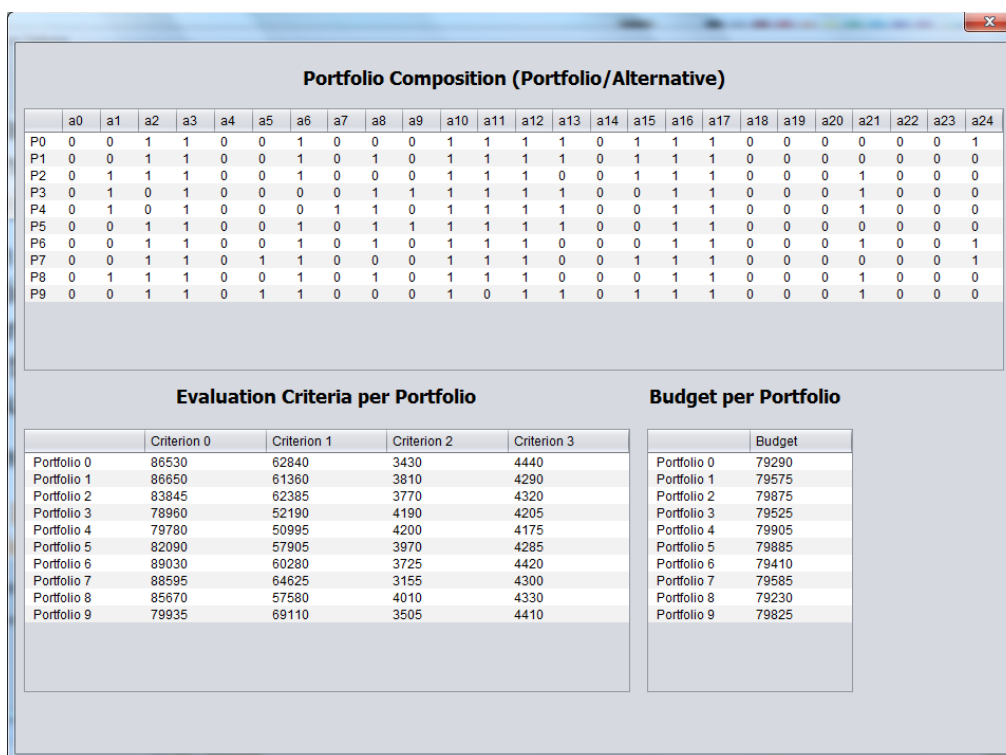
Portfolio Composition (Portfolio/Alternative)

| | a0 | a1 | a2 | a3 | a4 | a5 | a6 | a7 | a8 | a9 | a10 | a11 | a12 | a13 | a14 | a15 | a16 | a17 | a18 | a19 | a20 | a21 | a22 | a23 | a24 |
|---|---|---|---|---|---|---|---|---|---|---|---|---|---|---|---|---|---|---|---|---|---|---|---|---|---|
| P0 | 0 | 0 | 1 | 1 | 0 | 0 | 1 | 0 | 0 | 0 | 1 | 1 | 1 | 1 | 0 | 1 | 1 | 1 | 0 | 0 | 0 | 0 | 0 | 0 | 1 |
| P1 | 0 | 0 | 1 | 1 | 0 | 0 | 1 | 0 | 1 | 0 | 1 | 1 | 1 | 1 | 0 | 1 | 1 | 1 | 0 | 0 | 0 | 0 | 0 | 0 | 0 |
| P2 | 0 | 1 | 1 | 1 | 0 | 0 | 1 | 0 | 0 | 0 | 1 | 1 | 1 | 0 | 0 | 1 | 1 | 1 | 0 | 0 | 0 | 1 | 0 | 0 | 0 |
| P3 | 0 | 1 | 0 | 1 | 0 | 0 | 0 | 0 | 1 | 1 | 1 | 1 | 1 | 1 | 0 | 0 | 1 | 1 | 0 | 0 | 0 | 1 | 0 | 0 | 0 |
| P4 | 0 | 1 | 0 | 1 | 0 | 0 | 0 | 1 | 1 | 0 | 1 | 1 | 1 | 1 | 0 | 0 | 1 | 1 | 0 | 0 | 0 | 1 | 0 | 0 | 0 |
| P5 | 0 | 0 | 1 | 1 | 0 | 0 | 1 | 0 | 1 | 1 | 1 | 1 | 1 | 1 | 0 | 0 | 1 | 1 | 0 | 0 | 0 | 0 | 0 | 0 | 0 |
| P6 | 0 | 0 | 1 | 1 | 0 | 0 | 1 | 0 | 1 | 0 | 1 | 1 | 1 | 0 | 0 | 0 | 1 | 1 | 0 | 0 | 0 | 1 | 0 | 0 | 1 |
| P7 | 0 | 0 | 1 | 1 | 0 | 1 | 1 | 0 | 0 | 0 | 1 | 1 | 1 | 0 | 0 | 1 | 1 | 1 | 0 | 0 | 0 | 0 | 0 | 0 | 1 |
| P8 | 0 | 1 | 1 | 1 | 0 | 0 | 1 | 0 | 1 | 0 | 1 | 1 | 1 | 0 | 0 | 0 | 1 | 1 | 0 | 0 | 0 | 1 | 0 | 0 | 0 |
| P9 | 0 | 0 | 1 | 1 | 0 | 1 | 1 | 0 | 0 | 0 | 1 | 0 | 1 | 1 | 0 | 1 | 1 | 1 | 0 | 0 | 0 | 1 | 0 | 0 | 0 |

Evaluation Criteria per Portfolio

| | Criterion 0 | Criterion 1 | Criterion 2 | Criterion 3 |
|---|---|---|---|---|
| Portfolio 0 | 86530 | 62840 | 3430 | 4440 |
| Portfolio 1 | 86650 | 61360 | 3810 | 4290 |
| Portfolio 2 | 83845 | 62385 | 3770 | 4320 |
| Portfolio 3 | 78960 | 52190 | 4190 | 4205 |
| Portfolio 4 | 79780 | 50995 | 4200 | 4175 |
| Portfolio 5 | 82090 | 57905 | 3970 | 4285 |
| Portfolio 6 | 89030 | 60280 | 3725 | 4420 |
| Portfolio 7 | 88595 | 64625 | 3155 | 4300 |
| Portfolio 8 | 85670 | 57580 | 4010 | 4330 |
| Portfolio 9 | 79935 | 69110 | 3505 | 4410 |

Budget per Portfolio

| | Budget |
|---|---|
| Portfolio 0 | 79290 |
| Portfolio 1 | 79575 |
| Portfolio 2 | 79875 |
| Portfolio 3 | 79525 |
| Portfolio 4 | 79905 |
| Portfolio 5 | 79885 |
| Portfolio 6 | 79410 |
| Portfolio 7 | 79585 |
| Portfolio 8 | 79230 |
| Portfolio 9 | 79825 |